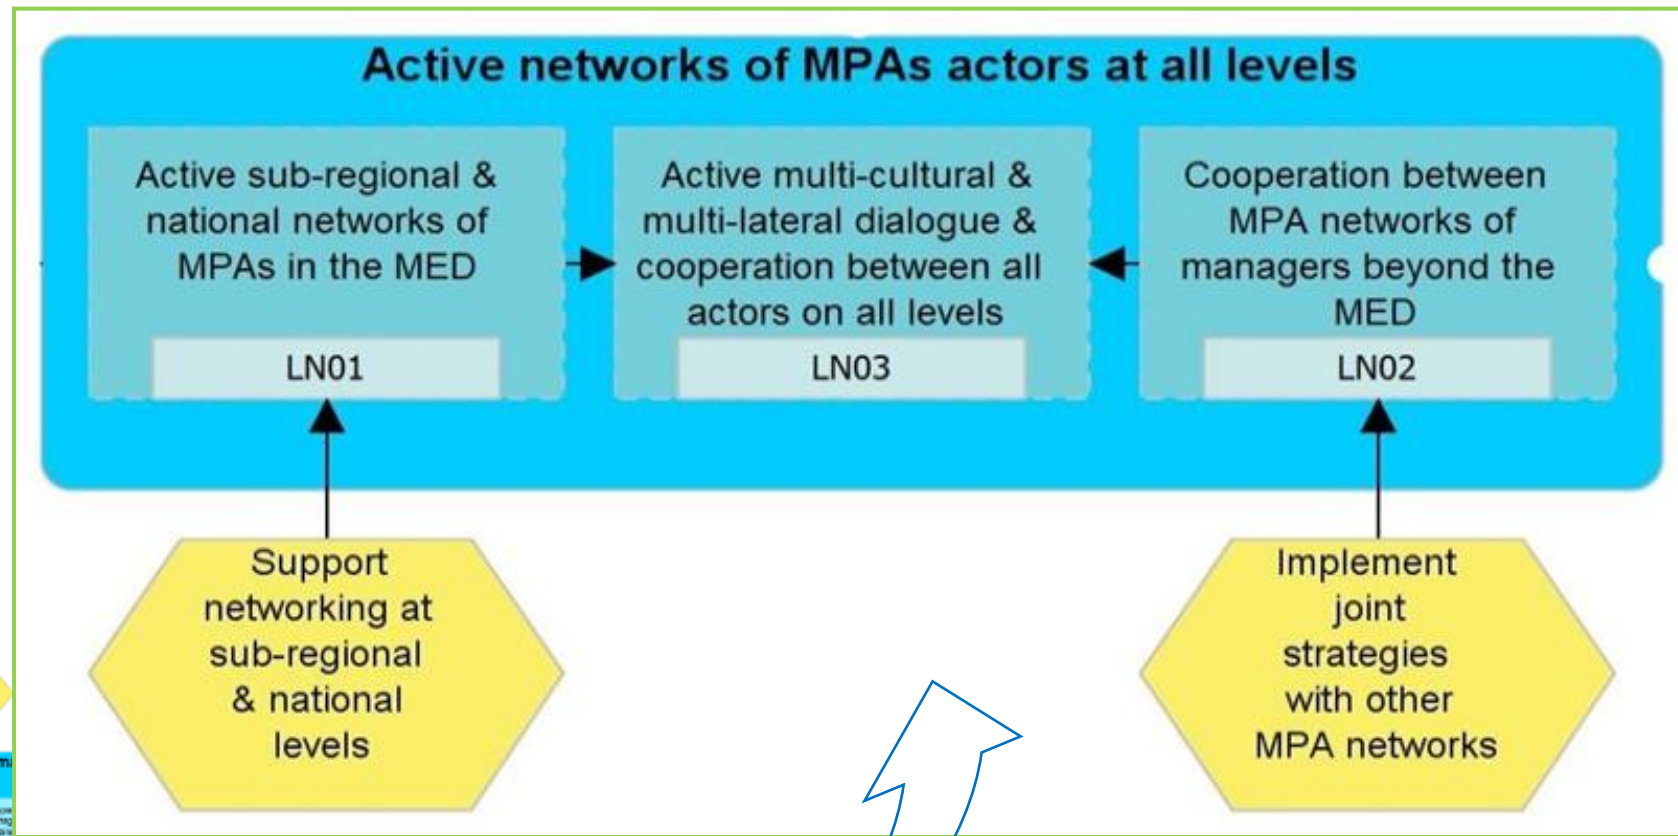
Active networks of MPAs actors at all levels

Active sub-regional & national networks of MPAs in the MED

LN01

Active multi-cultural & multi-lateral dialogue & cooperation between all actors on all levels

LN03

Cooperation between MPA networks of managers beyond the MED

LN02

Support networking at sub-regional & national levels

Implement joint strategies with other MPA networks